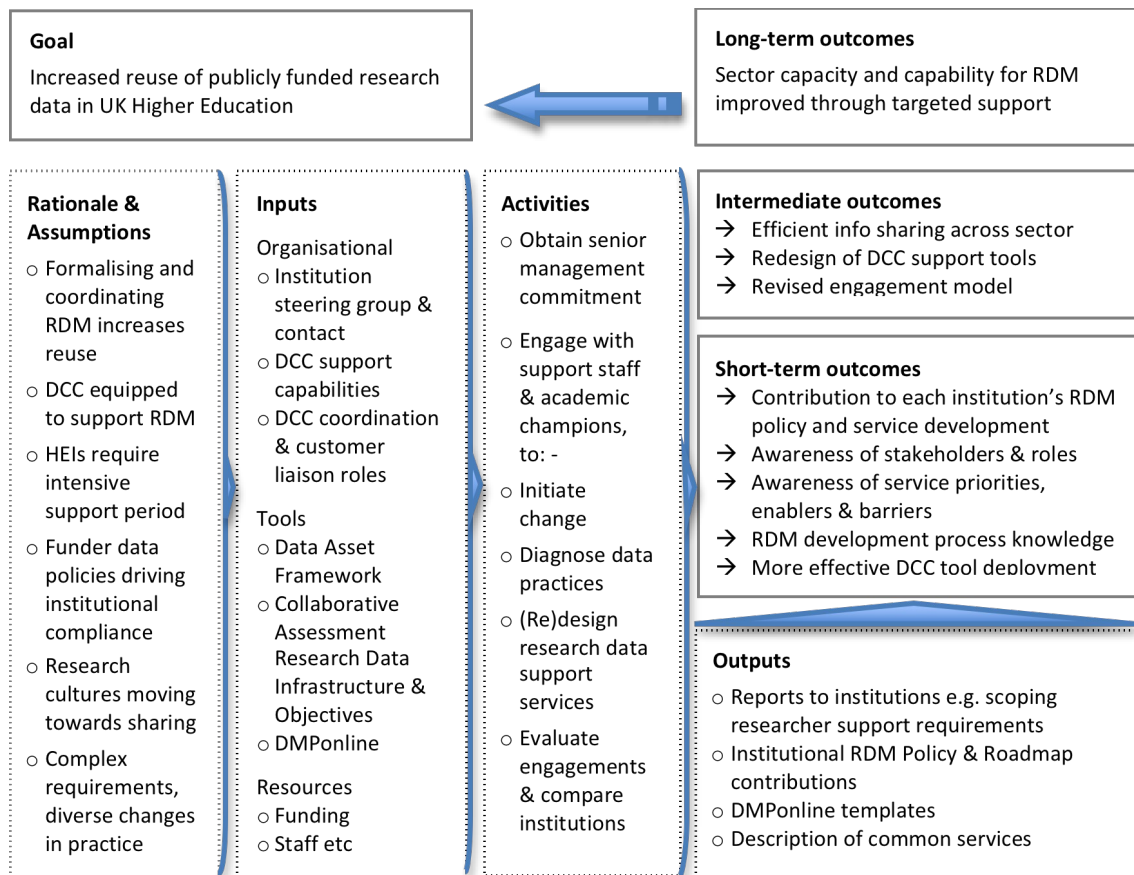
**Goal**
Increased reuse of publicly funded research data in UK Higher Education

**Long-term outcomes**
Sector capacity and capability for RDM improved through targeted support

**Rationale & Assumptions**
○ Formalising and coordinating RDM increases reuse
○ DCC equipped to support RDM
○ HEIs require intensive support period
○ Funder data policies driving institutional compliance
○ Research cultures moving towards sharing
○ Complex requirements, diverse changes in practice

**Inputs**
Organisational
○ Institution steering group & contact
○ DCC support capabilities
○ DCC coordination & customer liaison roles
Tools
○ Data Asset Framework
○ Collaborative Assessment Research Data Infrastructure & Objectives
○ DMPonline
Resources
○ Funding
○ Staff etc

**Activities**
○ Obtain senior management commitment
○ Engage with support staff & academic champions, to: -
○ Initiate change
○ Diagnose data practices
○ (Re)design research data support services
○ Evaluate engagements & compare institutions

**Intermediate outcomes**
→ Efficient info sharing across sector
→ Redesign of DCC support tools
→ Revised engagement model

**Short-term outcomes**
→ Contribution to each institution's RDM policy and service development
→ Awareness of stakeholders & roles
→ Awareness of service priorities, enablers & barriers
→ RDM development process knowledge
→ More effective DCC tool deployment

**Outputs**
○ Reports to institutions e.g. scoping researcher support requirements
○ Institutional RDM Policy & Roadmap contributions
○ DMPonline templates
○ Description of common services